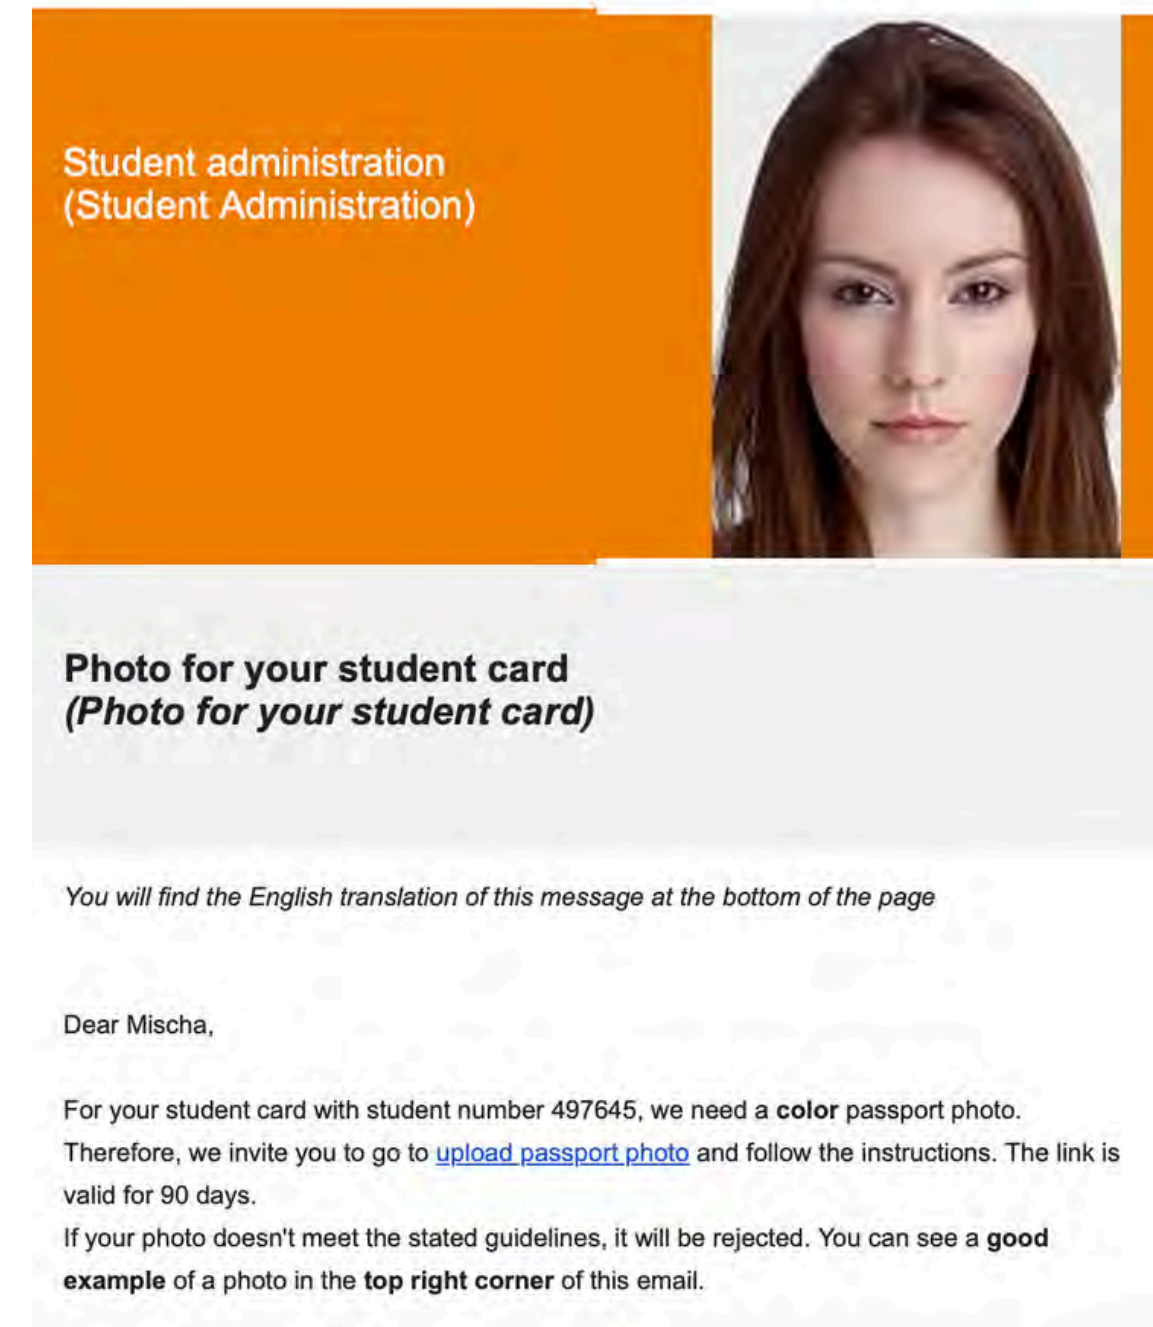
Student administration
(Student Administration)

Photo for your student card
(Photo for your student card)

You will find the English translation of this message at the bottom of the page

Dear Mischa,

For your student card with student number 497645, we need a **color** passport photo. Therefore, we invite you to go to upload passport photo and follow the instructions. The link is valid for 90 days.
If your photo doesn't meet the stated guidelines, it will be rejected. You can see a **good example** of a photo in the **top right corner** of this email.